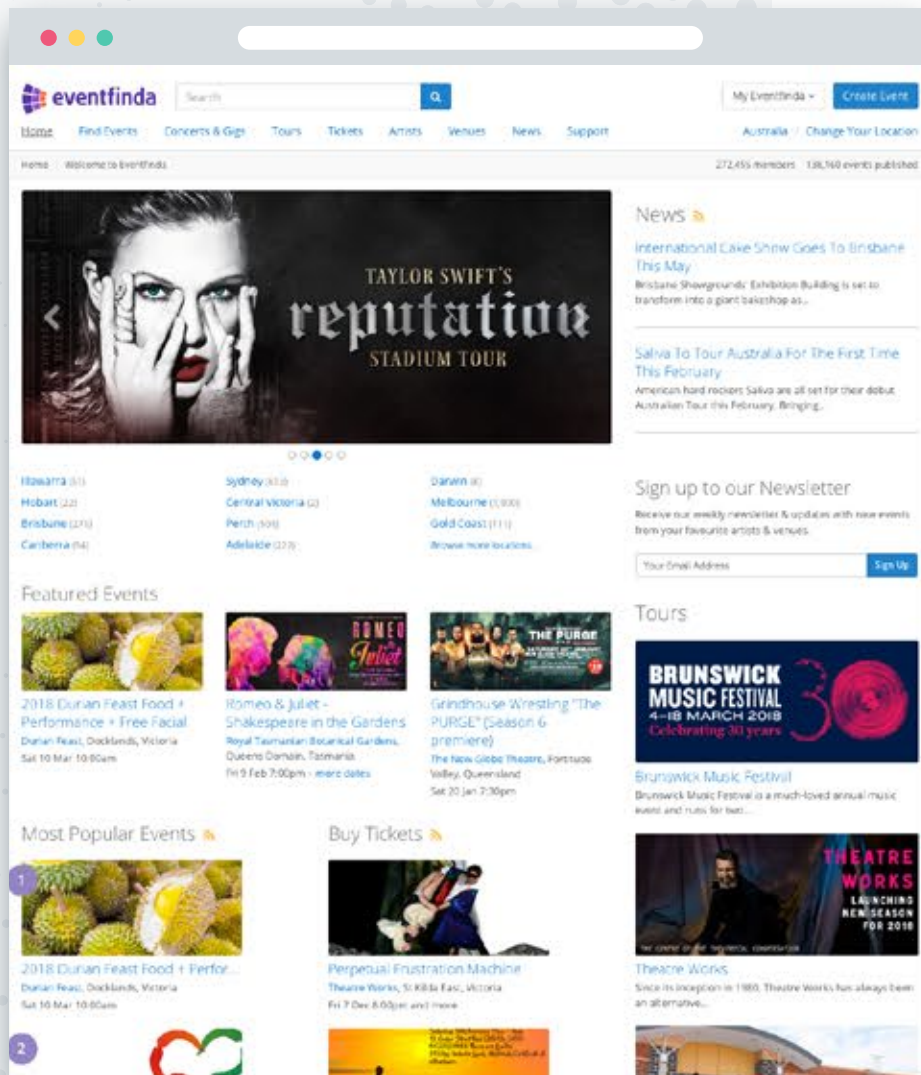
eventfinda

Search

My Eventfinda ▾ Create Event

Home Find Events Concerts & Gigs Tours Tickets Artists Venues News Support Australia Change Your Location

Home / Welcome to Eventfinda 272,455 members 138,160 events published

TAYLOR SWIFT'S
reputation
STADIUM TOUR

Illawarra (51) Sydney (653) Darwin (8)
Hobart (22) Central Victoria (2) Melbourne (1,300)
Brisbane (275) Perth (300) Gold Coast (111)
Canberra (54) Adelaide (223) Browse more locations

News

International Cake Show Goes To Brisbane This May
Brisbane Showgrounds' Exhibition Building is set to transform into a giant bakeshop as...

Saliva To Tour Australia For The First Time This February
American hard rockers Saliva are all set for their debut Australian Tour this February. Bringing...

Sign up to our Newsletter
Receive our weekly newsletter & updates with new events from your favourite artists & venues.

Your Email Address Sign Up

Featured Events

2018 Durian Feast Food + Performance + Free Facial
Durian Feast, Docklands, Victoria
Sat 10 Mar 10:00am

ROMEO Juliet
Romeo & Juliet - Shakespeare in the Gardens
Royal Tasmanian Botanical Gardens, Queens Domain, Tasmania
Fri 9 Feb 7:00pm - more dates

THE PURGE
Grindhouse Wrestling "The PURGE" (Season 6 premiere)
The New Globe Theatre, Fortitude Valley, Queensland
Sat 20 Jan 7:30pm

Tours

BRUNSWICK MUSIC FESTIVAL 4–18 MARCH 2018 Celebrating 30 years
Brunswick Music Festival
Brunswick Music Festival is a much-loved annual music event and runs for two...

Most Popular Events

1
2018 Durian Feast Food + Perfor...
Durian Feast, Docklands, Victoria
Sat 10 Mar 10:00am

2

Buy Tickets

Perpetual Frustration Machine
Theatre Works, St Kilda East, Victoria
Fri 7 Dec 8:00pm and more

THEATRE WORKS LAUNCHING NEW SEASON FOR 2018
Theatre Works
Since its inception in 1980, Theatre Works has always been an alternative...